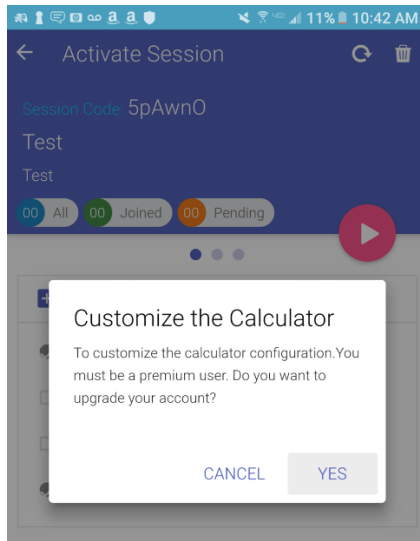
11% 10:42 AM

Activate Session

Session Code: 5pAwnO

Test

Test

00 All 00 Joined 00 Pending

Customize the Calculator

To customize the calculator configuration.You must be a premium user. Do you want to upgrade your account?

CANCEL YES